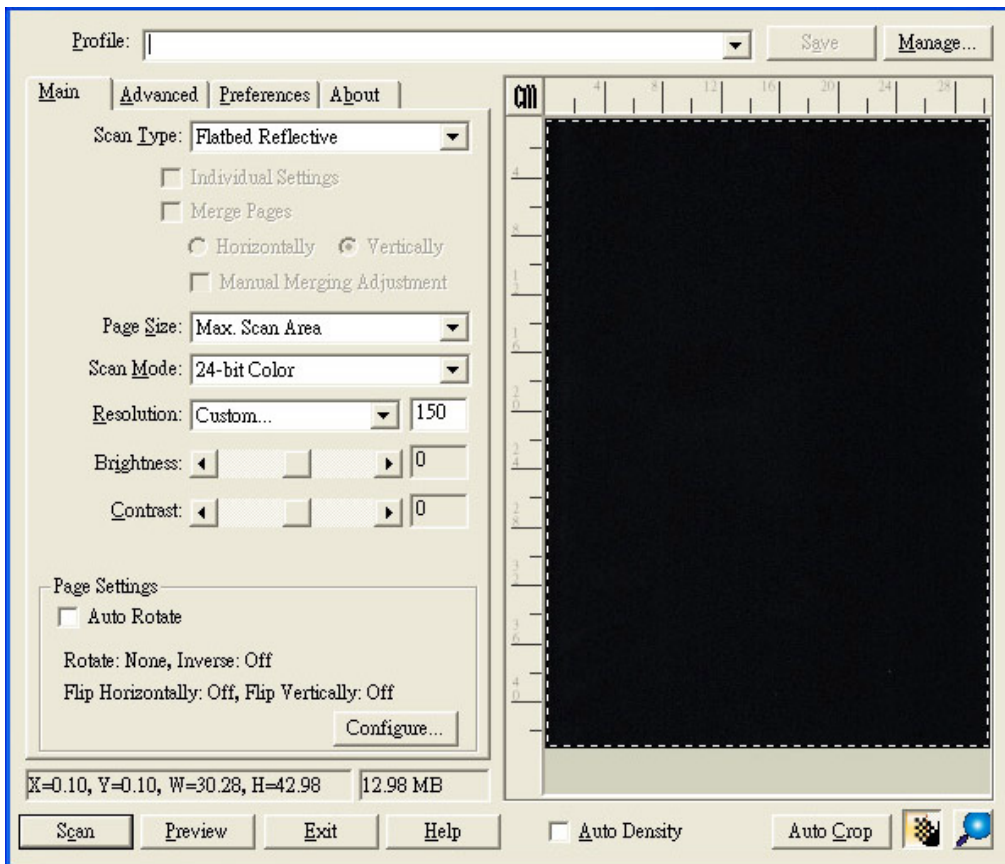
Profile:

Save

Manage...

Main | Advanced | Preferences | About

Scan Type: Flatbed Reflective

Individual Settings

Merge Pages

Horizontally Vertically

Manual Merging Adjustment

Page Size: Max. Scan Area

Scan Mode: 24-bit Color

Resolution: Custom... 150

Brightness: 0

Contrast: 0

Page Settings

Auto Rotate

Rotate: None, Inverse: Off

Flip Horizontally: Off, Flip Vertically: Off

Configure...

X=0.10, Y=0.10, W=30.28, H=42.98

12.98 MB

cm

4 8 12 16 20 24 28

4 8 12 16 20 24 28 32 36 40

Scan Preview Exit Help

Auto Density

Auto Crop